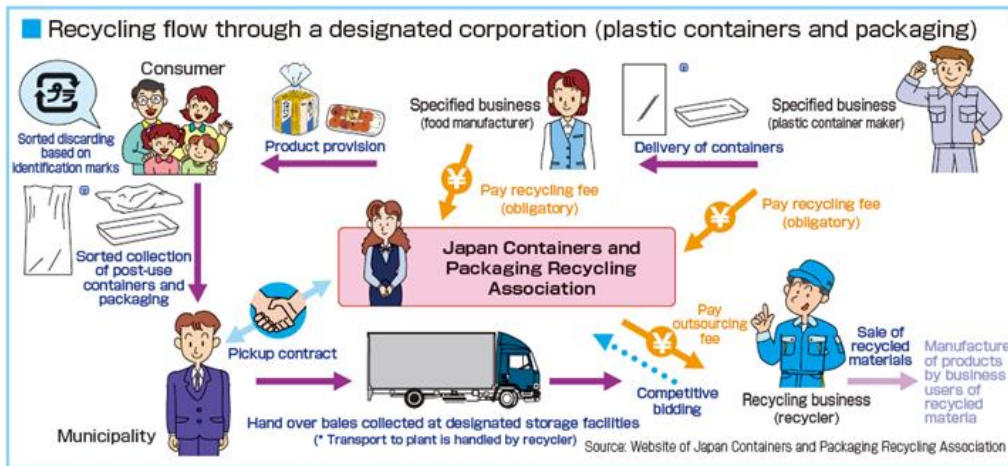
Recycling flow through a designated corporation (plastic containers and packaging)

プラ

Consumer

Sorted discarding based on identification marks

Product provision

Specified business (food manufacturer)

Delivery of containers

Specified business (plastic container maker)

Pay recycling fee (obligatory)

Pay recycling fee (obligatory)

Sorted collection of post-use containers and packaging

Japan Containers and Packaging Recycling Association

Pickup contract

Pay outsourcing fee

Sale of recycled materials

Manufacture of products by business users of recycled materia

Municipality

Hand over bales collected at designated storage facilities (* Transport to plant is handled by recycler)

Competitive bidding

Recycling business (recycler)

Source: Website of Japan Containers and Packaging Recycling Association